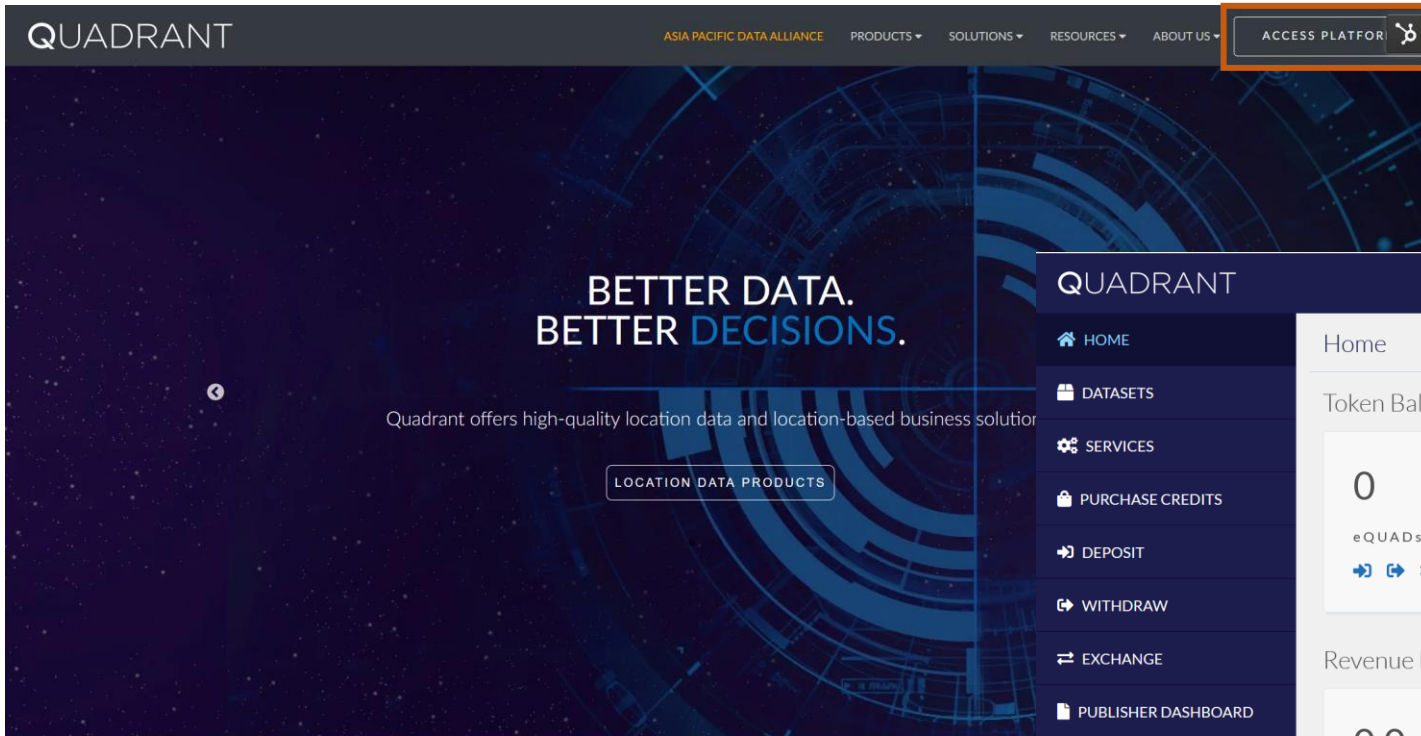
QUADRANT

ASIA PACIFIC DATA ALLIANCE PRODUCTS ▾ SOLUTIONS ▾ RESOURCES ▾ ABOUT US ▾ ACCESS PLATFOR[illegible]

BETTER DATA.
BETTER DECISIONS.

Quadrant offers high-quality location data and location-based business solutior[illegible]

LOCATION DATA PRODUCTS

QUADRANT

HOME
DATASETS
SERVICES
PURCHASE CREDITS
DEPOSIT
WITHDRAW
EXCHANGE
PUBLISHER DASHBOARD

Home

Token Bal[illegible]

0

eQUADs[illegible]

Revenue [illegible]